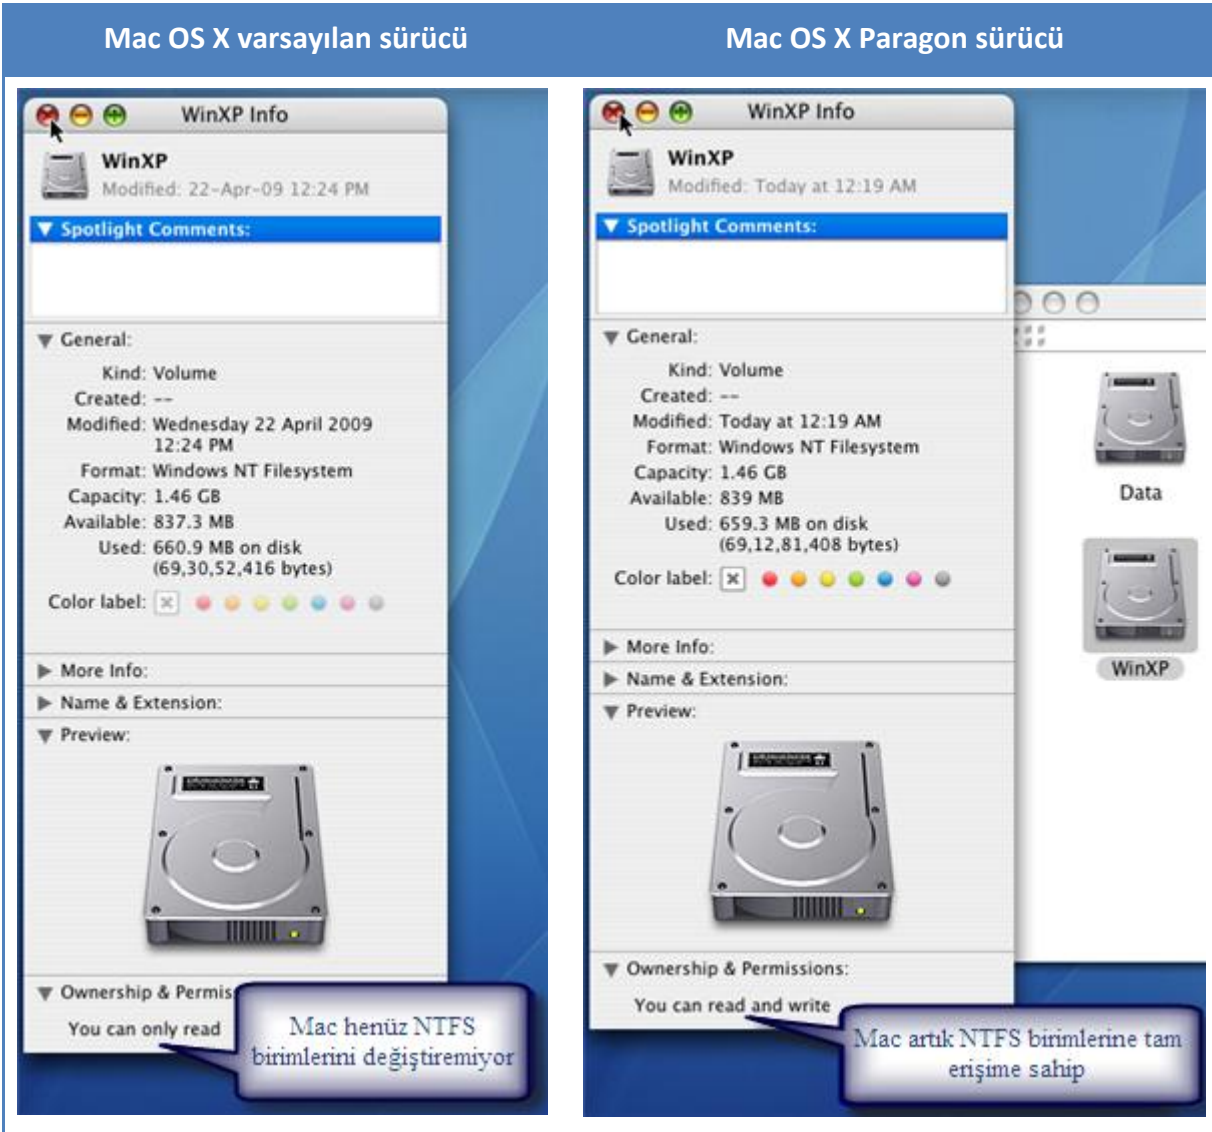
| Mac OS X varsayılan sürücü | Mac OS X Paragon sürücü |
|---|---|

WinXP Info

WinXP
Modified: 22-Apr-09 12:24 PM

Spotlight Comments:

General:

Kind: Volume
Created: --
Modified: Wednesday 22 April 2009 12:24 PM
Format: Windows NT Filesystem
Capacity: 1.46 GB
Available: 837.3 MB
Used: 660.9 MB on disk (69,30,52,416 bytes)

Color label:

More Info:
Name & Extension:
Preview:

Ownership & Permis

You can only read

Mac henüz NTFS birimlerini değiştiremiyor

WinXP Info

WinXP
Modified: Today at 12:19 AM

Spotlight Comments:

General:

Kind: Volume
Created: --
Modified: Today at 12:19 AM
Format: Windows NT Filesystem
Capacity: 1.46 GB
Available: 839 MB
Used: 659.3 MB on disk (69,12,81,408 bytes)

Color label:

More Info:
Name & Extension:
Preview:

Ownership & Permissions:

You can read and write

Data

WinXP

Mac artık NTFS birimlerine tam erişime sahip